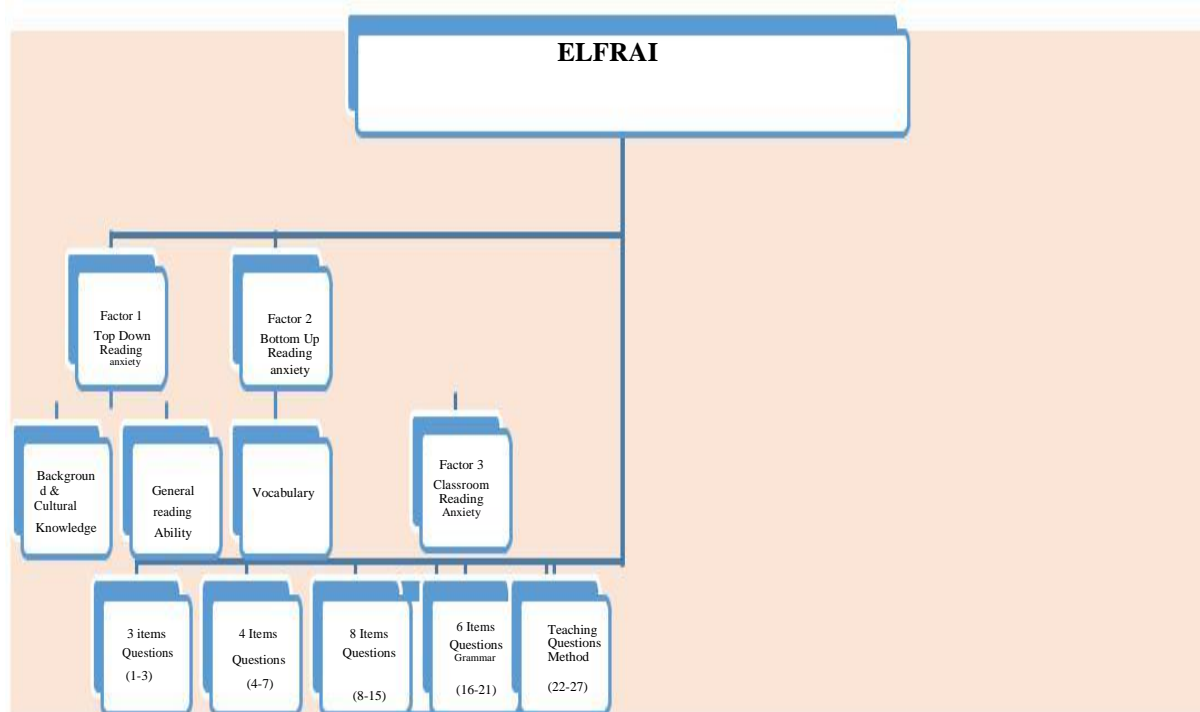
ELFRAI

Factor 1
Top Down Reading anxiety

Factor 2
Bottom Up Reading anxiety

Background & Cultural Knowledge

General reading Ability

Vocabulary

Factor 3
Classroom Reading Anxiety

3 items Questions (1-3)

4 Items Questions (4-7)

8 Items Questions (8-15)

6 Items Questions Grammar (16-21)

Teaching Questions Method (22-27)